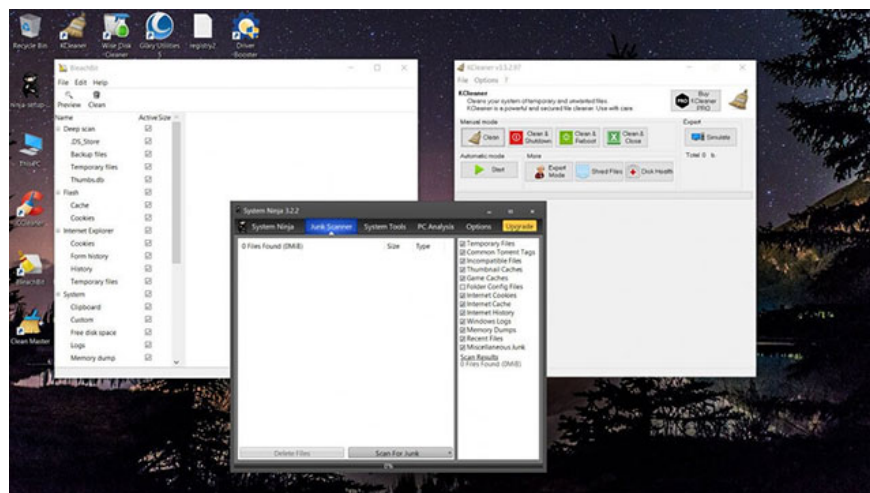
Recycle Bin KCleaner Wise Disk Cleaner Glary Utilities 5 registry2 Driver Booster

Ninja setup... This PC CCleaner BleachBit Clean Master

BleachBit
File Edit Help
Preview Clean

| Name | Active | Size |
|---|---|---|
| Deep scan | ☑ | |
| .DS_Store | ☑ | |
| Backup files | ☑ | |
| Temporary files | ☑ | |
| Thumbs.db | ☑ | |
| Flash | ☑ | |
| Cache | ☑ | |
| Cookies | ☑ | |
| Internet Explorer | ☑ | |
| Cookies | ☑ | |
| Form history | ☑ | |
| History | ☑ | |
| Temporary files | ☑ | |
| System | ☑ | |
| Clipboard | ☑ | |
| Custom | ☑ | |
| Free disk space | ☑ | |
| Logs | ☑ | |
| Memory dump | ☑ | |

KCleaner v3.3.2.97
File Options ?
KCleaner
Cleans your system of temporary and unwanted files.
KCleaner is a powerful and secured file cleaner. Use with care.
Buy KCleaner PRO
Manual mode
Clean Clean & Shutdown Clean & Reboot Clean & Close
Export
Simulate
Total 0 b
Automatic mode
Start
More
Export Mode Shred Files Disk Health

System Ninja 3.2.2
System Ninja Junk Scanner System Tools PC Analysis Options Upgrade
0 Files Found (0MiB) Size Type
☑Temporary Files
☑Common Torrent Tags
☑Incompatible Files
☑Thumbnail Caches
☑Game Caches
☐Folder Config Files
☑Internet Cookies
☑Internet Cache
☑Internet History
☑Windows Logs
☑Memory Dumps
☑Recent Files
☑Miscellaneous Junk
Scan Results
0 Files Found (0MiB)
Delete Files Scan For Junk